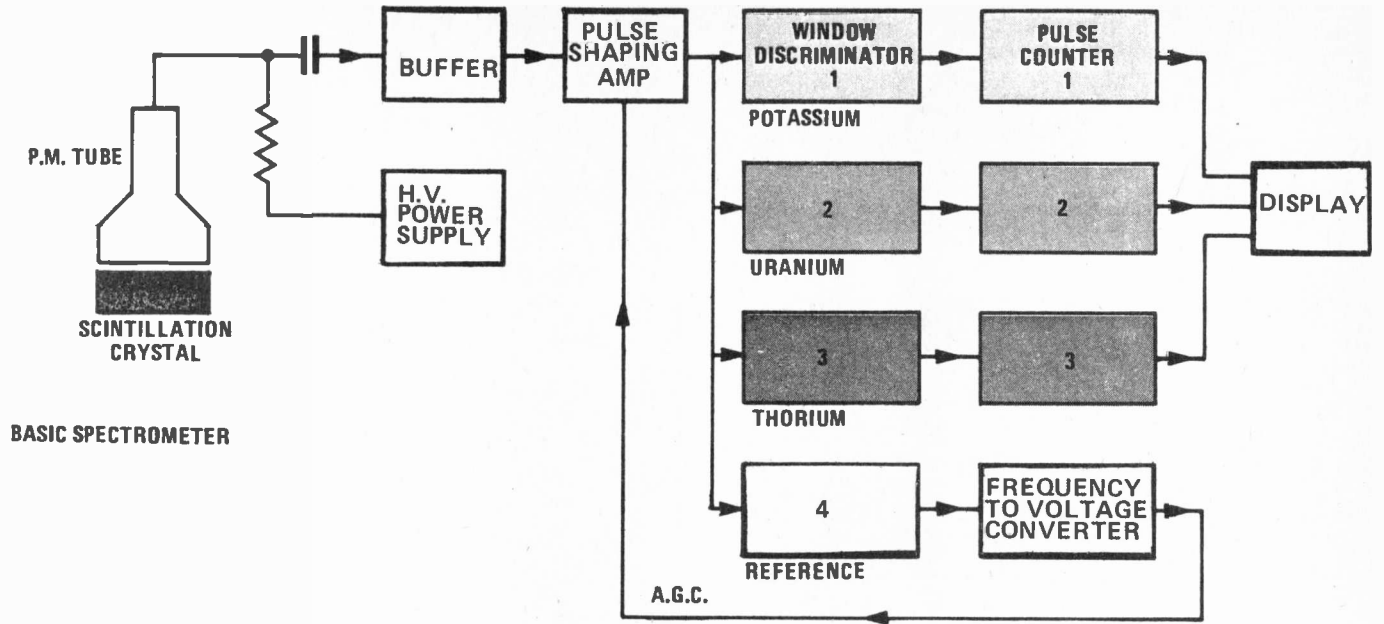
P.M. TUBE

SCINTILLATION CRYSTAL

BUFFER

H.V. POWER SUPPLY

PULSE SHAPING AMP

WINDOW DISCRIMINATOR 1

POTASSIUM

PULSE COUNTER 1

2

URANIUM

2

3

THORIUM

3

DISPLAY

4

REFERENCE

FREQUENCY TO VOLTAGE CONVERTER

A.G.C.

BASIC SPECTROMETER